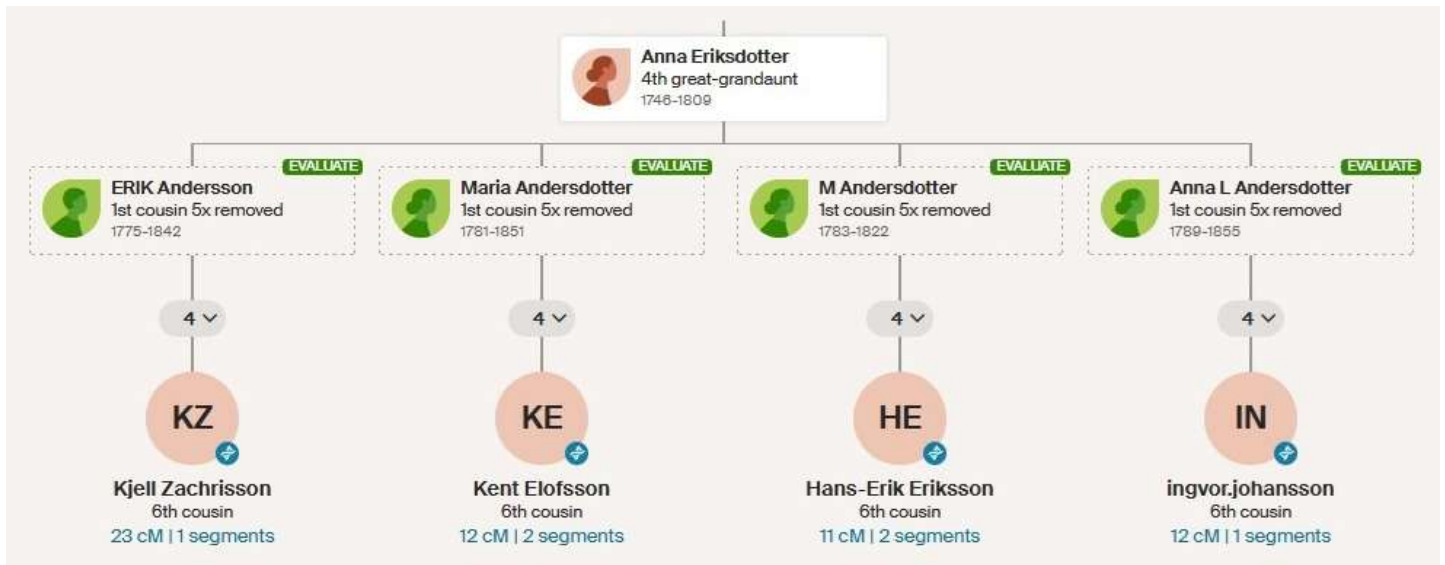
Anna Eriksdotter
4th great-grandaunt
1746-1809

EVALUATE
ERIK Andersson
1st cousin 5x removed
1775-1842

EVALUATE
Maria Andersdotter
1st cousin 5x removed
1781-1851

EVALUATE
M Andersdotter
1st cousin 5x removed
1783-1822

EVALUATE
Anna L Andersdotter
1st cousin 5x removed
1789-1855

4

4

4

4

KZ
Kjell Zachrisson
6th cousin
23 cM | 1 segments

KE
Kent Elofsson
6th cousin
12 cM | 2 segments

HE
Hans-Erik Eriksson
6th cousin
11 cM | 2 segments

IN
ingvor.johansson
6th cousin
12 cM | 1 segments